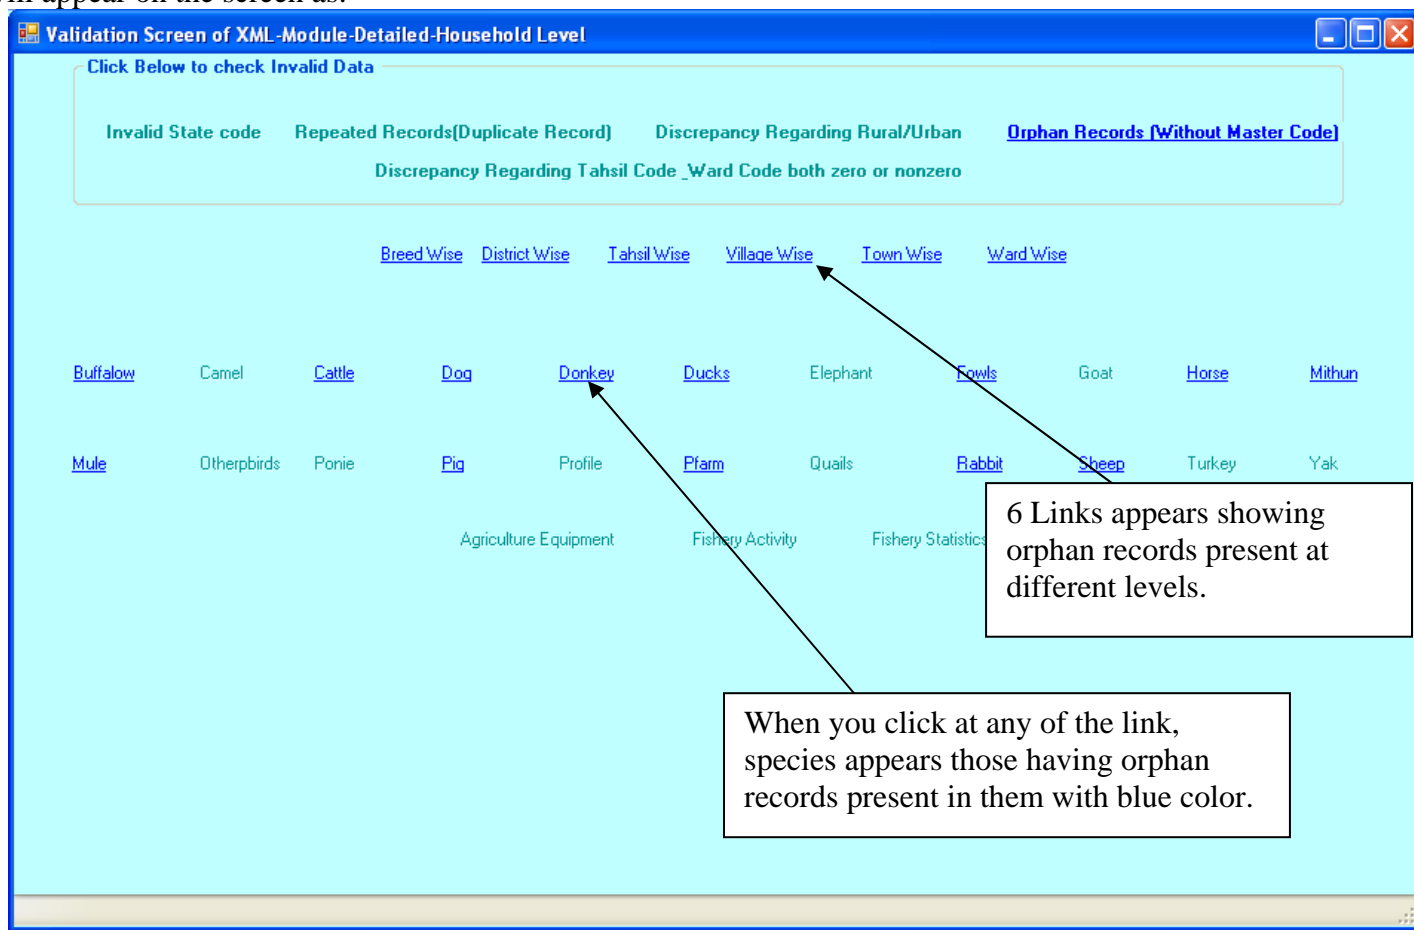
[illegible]

Validation Screen of XML-Module-Detailed-Household Level

Click Below to check Invalid Data

Invalid State code Repeated Records(Duplicate Record) Discrepancy Regarding Rural/Urban Orphan Records (Without Master Code)

Discrepancy Regarding Tahsil Code _Ward Code both zero or nonzero

Breed Wise District Wise Tahsil Wise Village Wise Town Wise Ward Wise

Buffalow Camel Cattle Dog Donkey Ducks Elephant Fowls Goat Horse Mithun

Mule Otherpbirds Ponie Pig Profile Pfarm Quails Rabbit Sheep Turkey Yak

Agriculture Equipment Fishery Activity Fishery Statistics

6 Links appears showing orphan records present at different levels.

When you click at any of the link, species appears those having orphan records present in them with blue color.